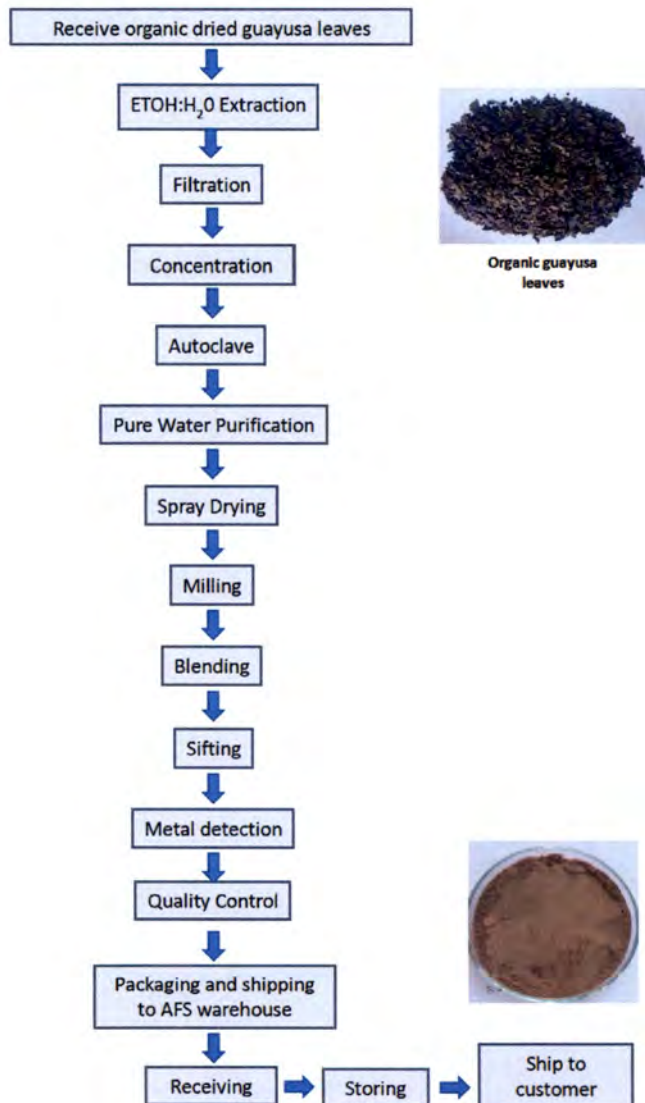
Receive organic dried guayusa leaves

ETOH:$H_2$0 Extraction

Filtration

Concentration

Autoclave

Pure Water Purification

Spray Drying

Milling

Blending

Sifting

Metal detection

Quality Control

Packaging and shipping to AFS warehouse

Receiving

Storing

Ship to customer

Organic guayusa leaves